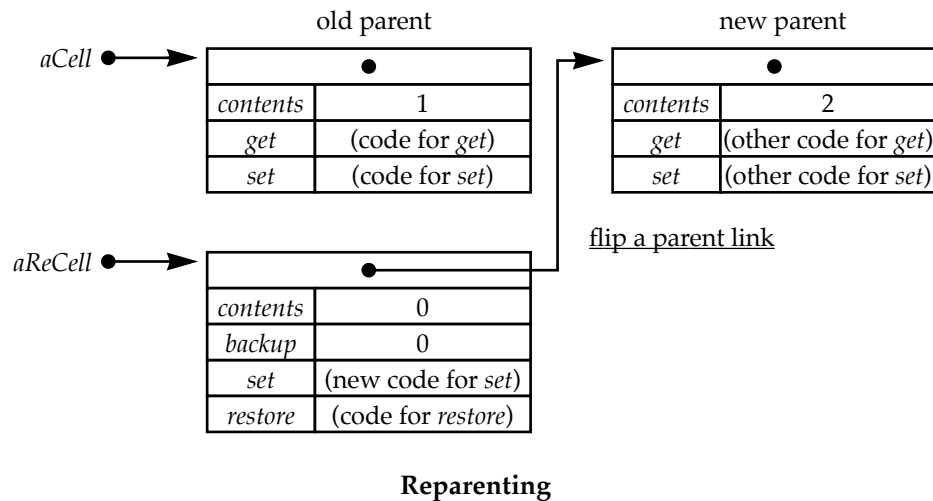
old parent

new parent

aCell

| contents | 1 |
|---|---|
| get | (code for get) |
| set | (code for set) |

| contents | 2 |
|---|---|
| get | (other code for get) |
| set | (other code for set) |

flip a parent link

aReCell

| contents | 0 |
|---|---|
| backup | 0 |
| set | (new code for set) |
| restore | (code for restore) |

Reparenting